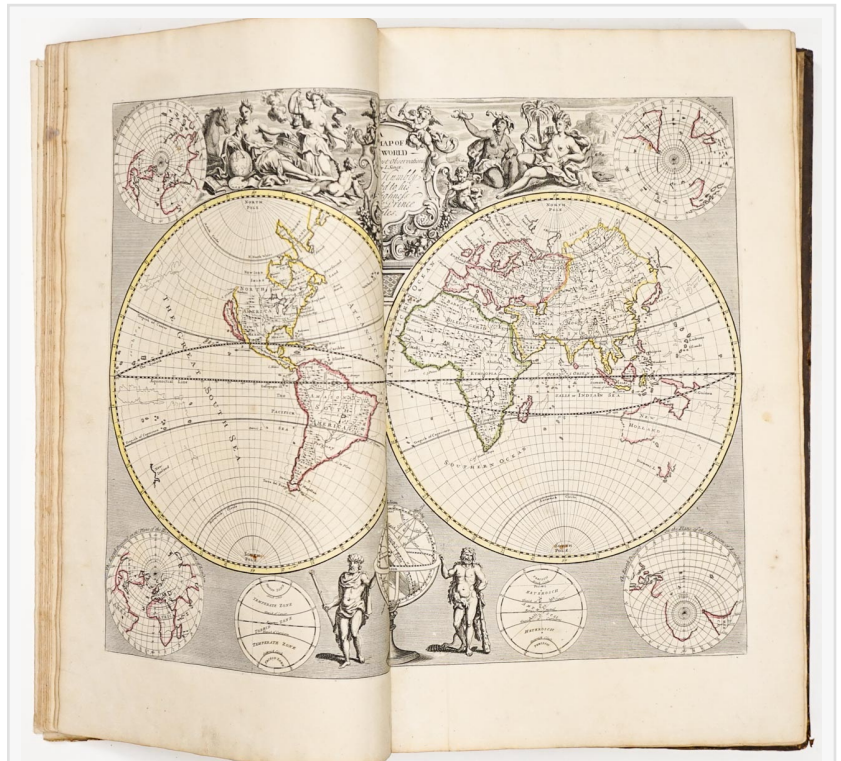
A MAP OF THE WORLD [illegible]

NORTH POLE

NORTH AMERICA

THE GREAT SOUTH SEA

SOUTH AMERICA

NORTH POLE

AFRICA

SOUTHERN OCEAN

INDIAN SEA

HOLLAND

SOUTH POLE

TEMPERATE ZONE

TORRID ZONE

TEMPERATE ZONE

NORTH

SOUTH